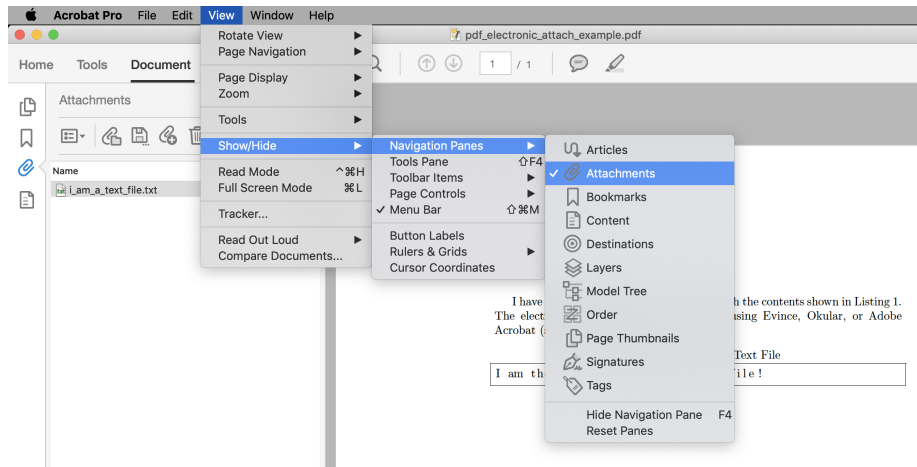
Acrobat Pro File Edit View Window Help

pdf_electronic_attach_example.pdf

Home Tools Document

1 / 1

Attachments

Name

i_am_a_text_file.txt

Rotate View
Page Navigation
Page Display
Zoom
Tools
Show/Hide
Read Mode ^⌘H
Full Screen Mode ⌘L
Tracker...
Read Out Loud
Compare Documents...

Navigation Panes
Tools Pane ⇧F4
Toolbar Items
Page Controls
✓ Menu Bar ⇧⌘M
Button Labels
Rulers & Grids
Cursor Coordinates

Articles
✓ Attachments
Bookmarks
Content
Destinations
Layers
Model Tree
Order
Page Thumbnails
Signatures
Tags
Hide Navigation Pane F4
Reset Panes

I have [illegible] h the contents shown in Listing 1. The elect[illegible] sing Evince, Okular, or Adobe Acrobat ([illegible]

Text File

I am th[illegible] file!